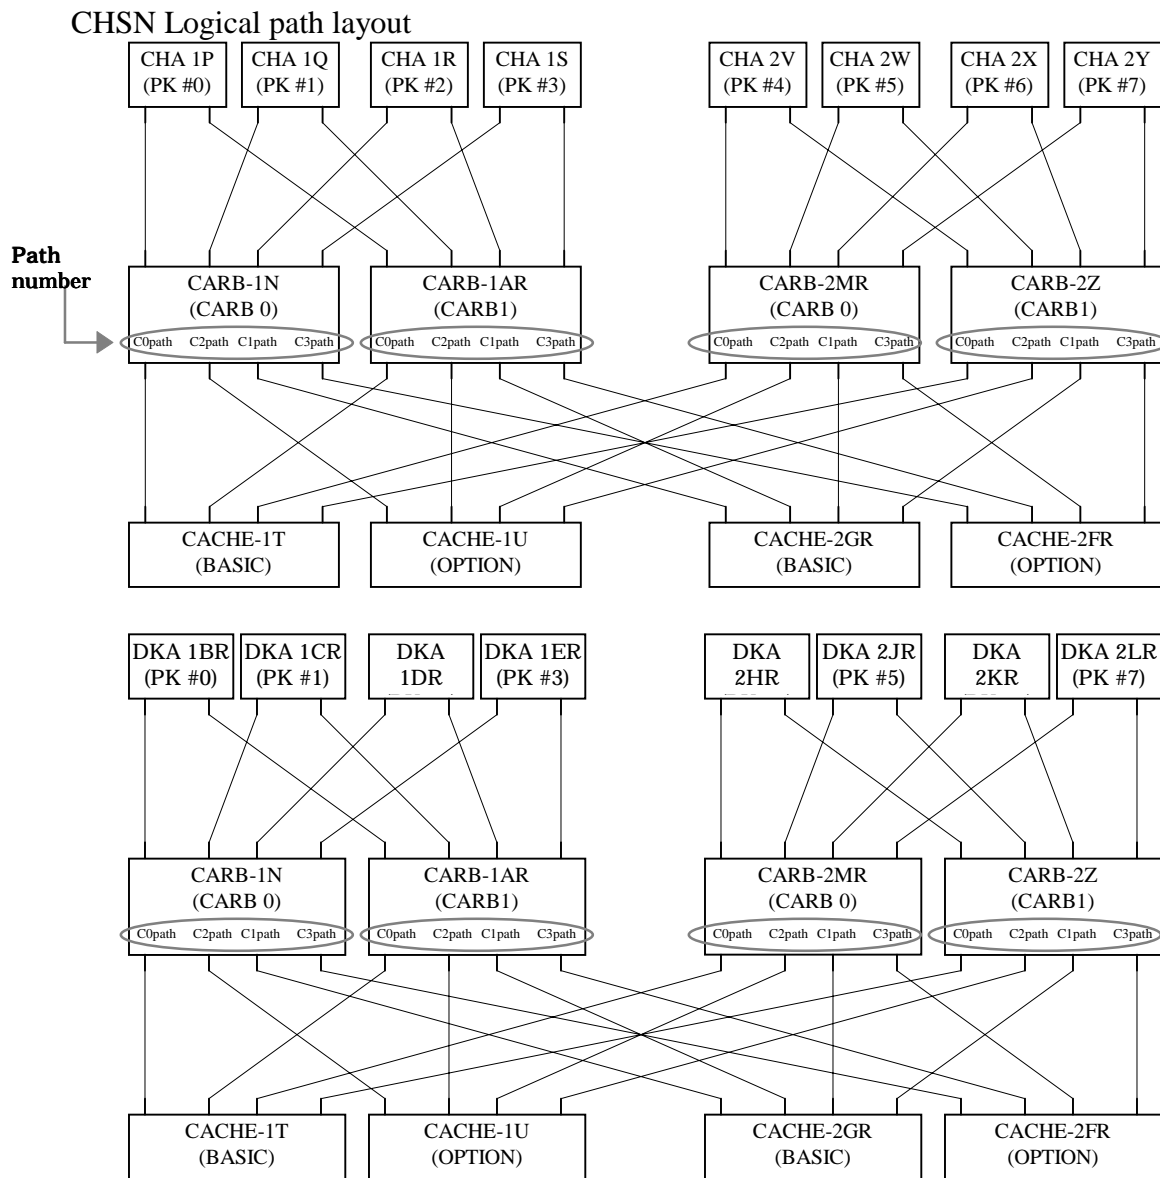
CHSN Logical path layout

CHA 1P (PK #0)
CHA 1Q (PK #1)
CHA 1R (PK #2)
CHA 1S (PK #3)
CHA 2V (PK #4)
CHA 2W (PK #5)
CHA 2X (PK #6)
CHA 2Y (PK #7)

Path number

CARB-1N (CARB 0)
C0path C2path C1path C3path
CARB-1AR (CARB1)
C0path C2path C1path C3path
CARB-2MR (CARB 0)
C0path C2path C1path C3path
CARB-2Z (CARB1)
C0path C2path C1path C3path

CACHE-1T (BASIC)
CACHE-1U (OPTION)
CACHE-2GR (BASIC)
CACHE-2FR (OPTION)

DKA 1BR (PK #0)
DKA 1CR (PK #1)
DKA 1DR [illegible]
DKA 1ER (PK #3)
DKA 2HR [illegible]
DKA 2JR (PK #5)
DKA 2KR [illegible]
DKA 2LR (PK #7)

CARB-1N (CARB 0)
C0path C2path C1path C3path
CARB-1AR (CARB1)
C0path C2path C1path C3path
CARB-2MR (CARB 0)
C0path C2path C1path C3path
CARB-2Z (CARB1)
C0path C2path C1path C3path

CACHE-1T (BASIC)
CACHE-1U (OPTION)
CACHE-2GR (BASIC)
CACHE-2FR (OPTION)